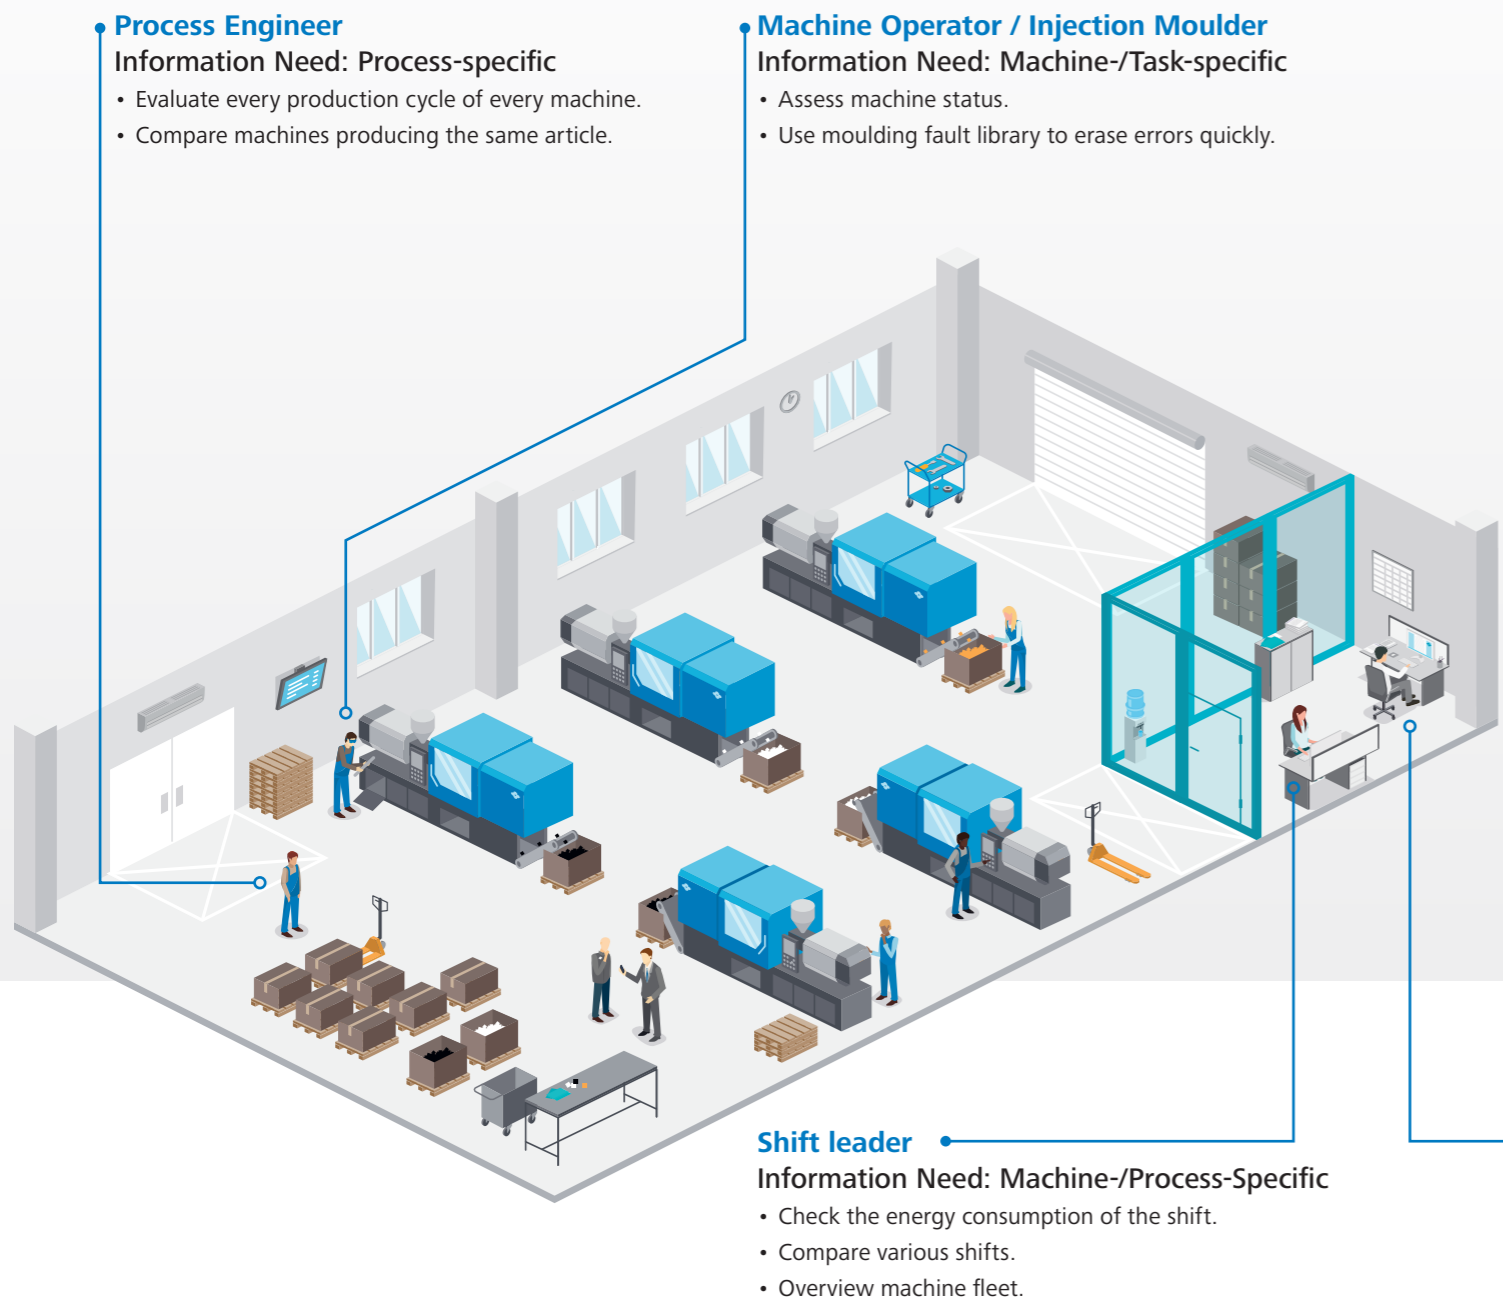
Process Engineer
Information Need: Process-specific
• Evaluate every production cycle of every machine.
• Compare machines producing the same article.

Machine Operator / Injection Moulder
Information Need: Machine-/Task-specific
• Assess machine status.
• Use moulding fault library to erase errors quickly.

Shift leader
Information Need: Machine-/Process-Specific
• Check the energy consumption of the shift.
• Compare various shifts.
• Overview machine fleet.